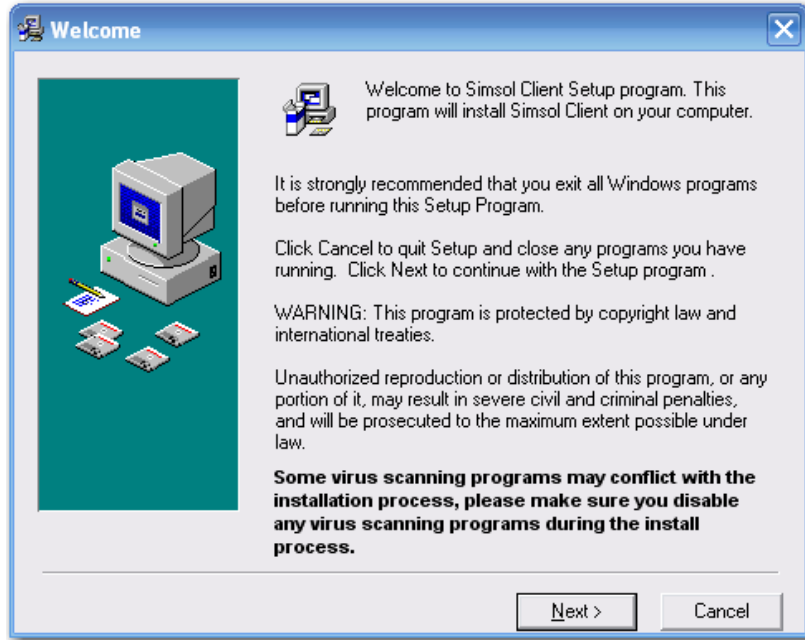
Welcome

Welcome to Simsol Client Setup program. This program will install Simsol Client on your computer.

It is strongly recommended that you exit all Windows programs before running this Setup Program.

Click Cancel to quit Setup and close any programs you have running. Click Next to continue with the Setup program .

WARNING: This program is protected by copyright law and international treaties.

Unauthorized reproduction or distribution of this program, or any portion of it, may result in severe civil and criminal penalties, and will be prosecuted to the maximum extent possible under law.

**Some virus scanning programs may conflict with the installation process, please make sure you disable any virus scanning programs during the install process.**

Next >

Cancel